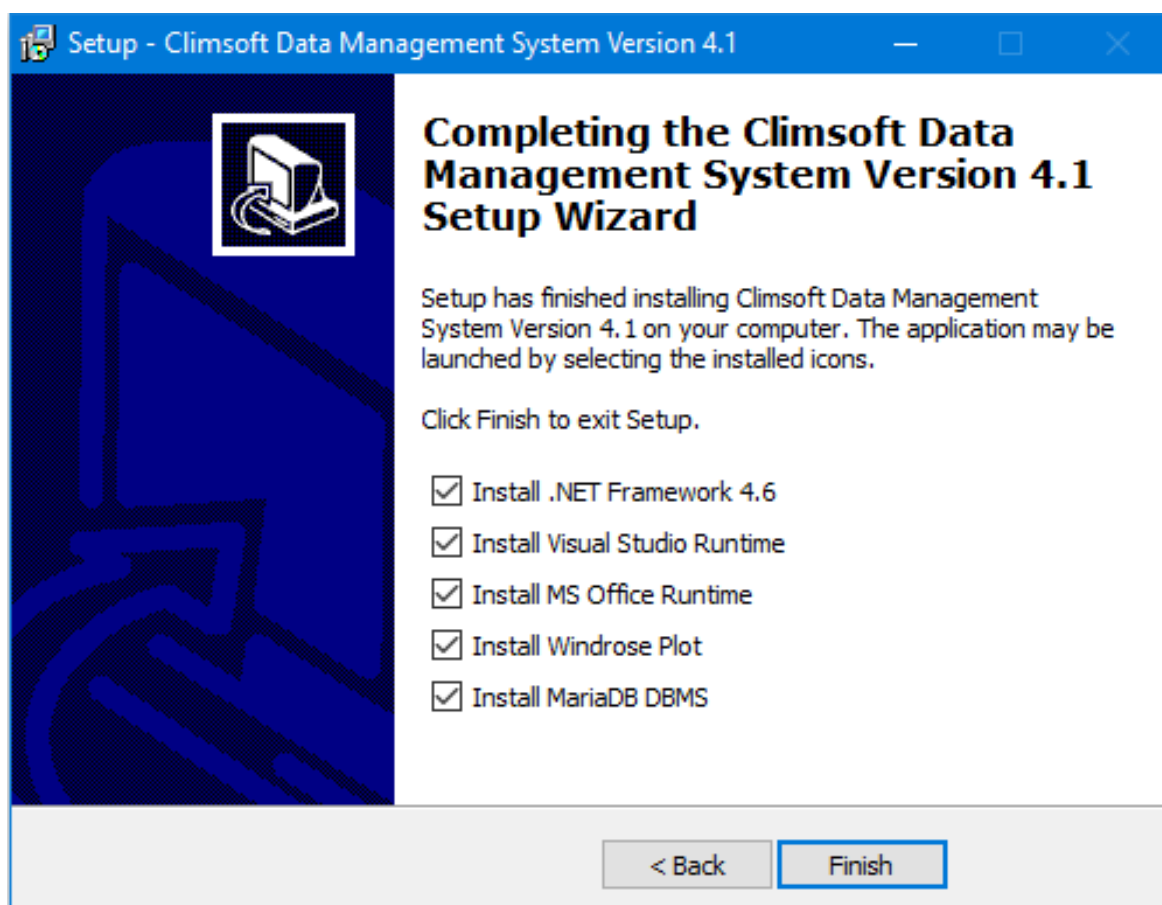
Setup - Climsoft Data Management System Version 4.1

Completing the Climsoft Data Management System Version 4.1 Setup Wizard

Setup has finished installing Climsoft Data Management System Version 4.1 on your computer. The application may be launched by selecting the installed icons.

Click Finish to exit Setup.

Install .NET Framework 4.6

Install Visual Studio Runtime

Install MS Office Runtime

Install Windrose Plot

Install MariaDB DBMS

< Back

Finish